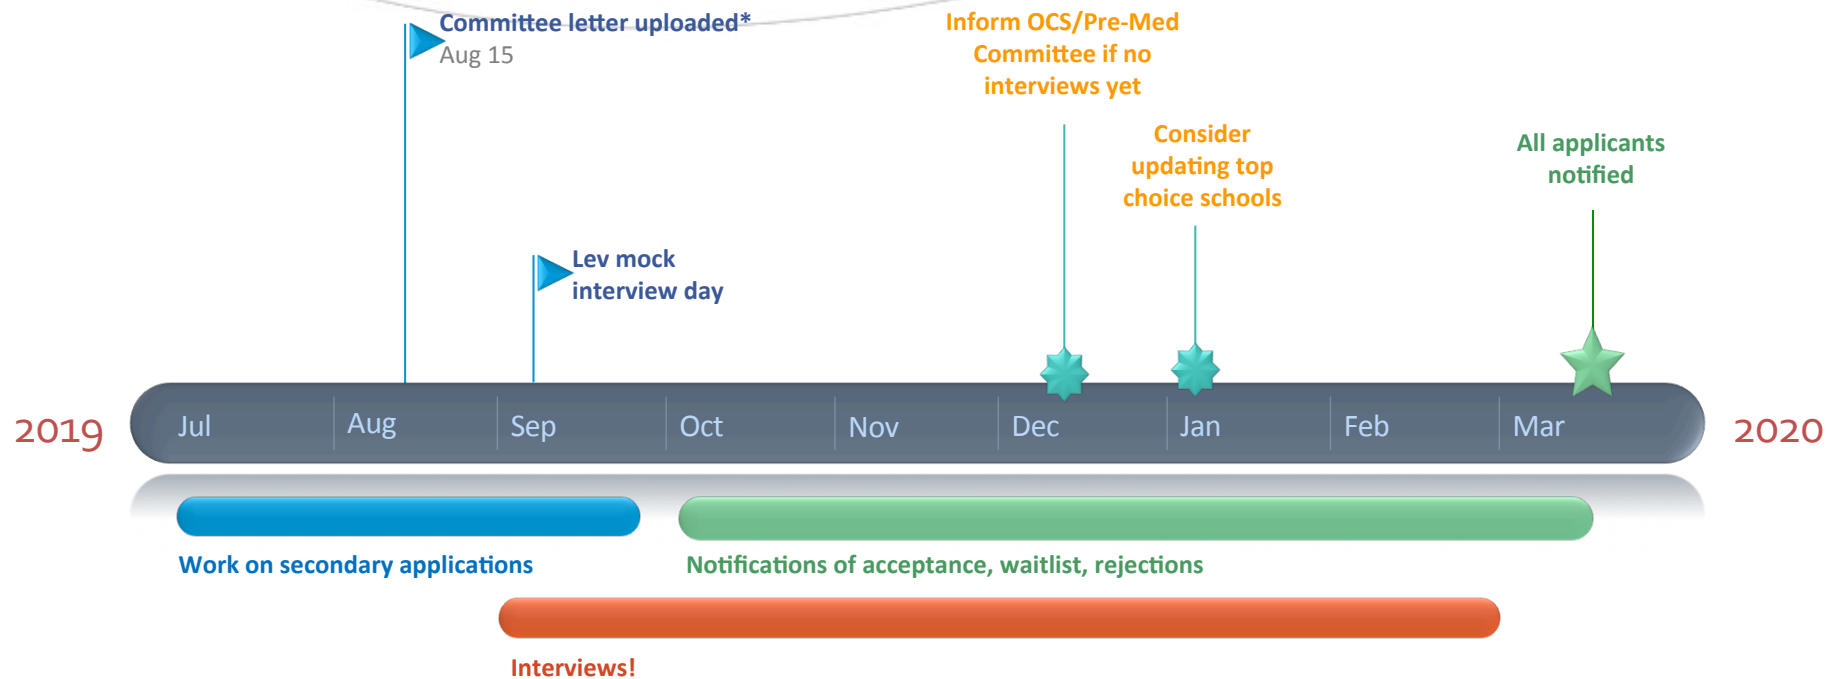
Committee letter uploaded*
Aug 15

Inform OCS/Pre-Med Committee if no interviews yet

Consider updating top choice schools

All applicants notified

Lev mock interview day

2019

Jul Aug Sep Oct Nov Dec Jan Feb Mar

2020

Work on secondary applications

Notifications of acceptance, waitlist, rejections

Interviews!